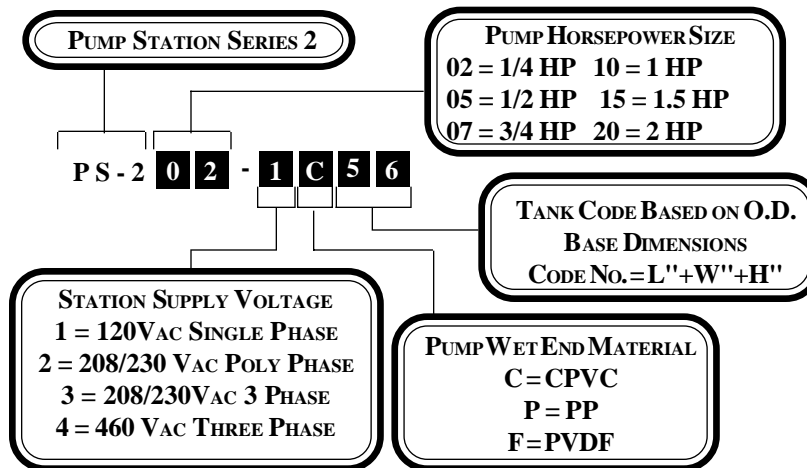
PUMP STATION SERIES 2

PUMP HORSEPOWER SIZE
02 = 1/4 HP 10 = 1 HP
05 = 1/2 HP 15 = 1.5 HP
07 = 3/4 HP 20 = 2 HP

PS-2 0 2 - 1 C 5 6

TANK CODE BASED ON O.D.
BASE DIMENSIONS
CODE NO. = L"+W"+H"

STATION SUPPLY VOLTAGE
1 = 120VAC SINGLE PHASE
2 = 208/230 VAC POLY PHASE
3 = 208/230VAC 3 PHASE
4 = 460 VAC THREE PHASE

PUMP WET END MATERIAL
C = CPVC
P = PP
F = PVDF